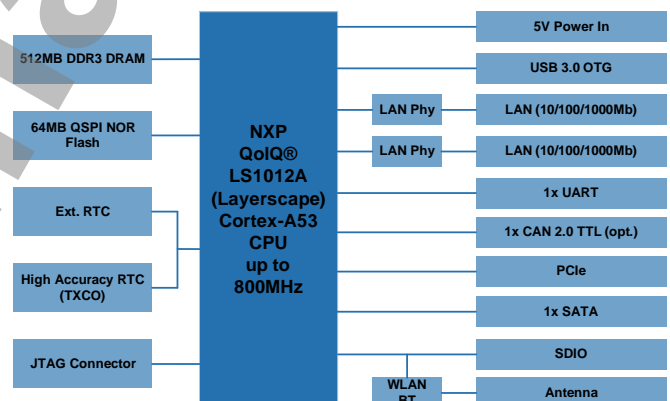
512MB DDR3 DRAM

64MB QSPI NOR Flash

Ext. RTC

High Accuracy RTC (TXCO)

JTAG Connector

NXP QoIQ® LS1012A (Layerscape) Cortex-A53 CPU up to 800MHz

LAN Phy

LAN Phy

WLAN BT

5V Power In

USB 3.0 OTG

LAN (10/100/1000Mb)

LAN (10/100/1000Mb)

1x UART

1x CAN 2.0 TTL (opt.)

PCIe

1x SATA

SDIO

Antenna